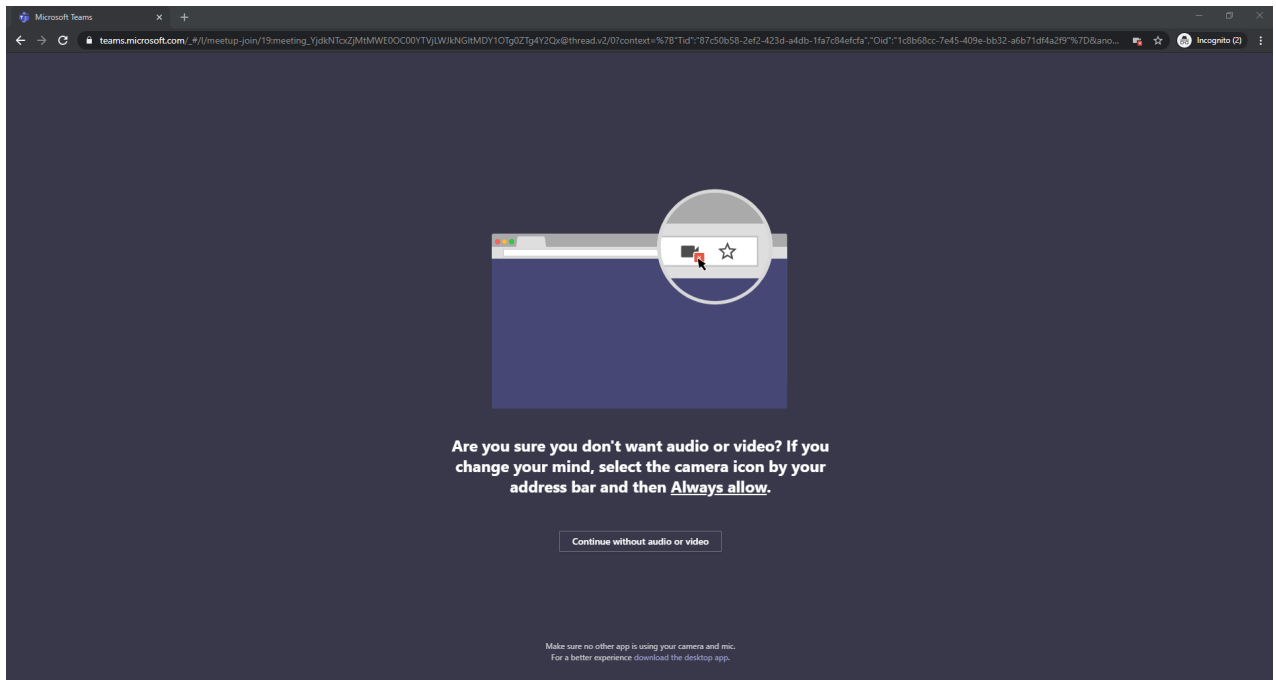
Microsoft Teams

teams.microsoft.com/_#/l/meetup-join/19:meeting_YjdkNTcxZjMtMWE0OC00YTVjLWJkNGItMDY1OTg0ZTg4Y2Qx@thread.v2/0?context=%7B"Tid":"87c50b58-2ef2-423d-a4db-1fa7c84efcfa","Oid":"1c8b68cc-7e45-409e-bb32-a6b71df4a2f9"%7D&ano...

Incognito (2)

Are you sure you don't want audio or video? If you change your mind, select the camera icon by your address bar and then Always allow.

Continue without audio or video

Make sure no other app is using your camera and mic.
For a better experience download the desktop app.